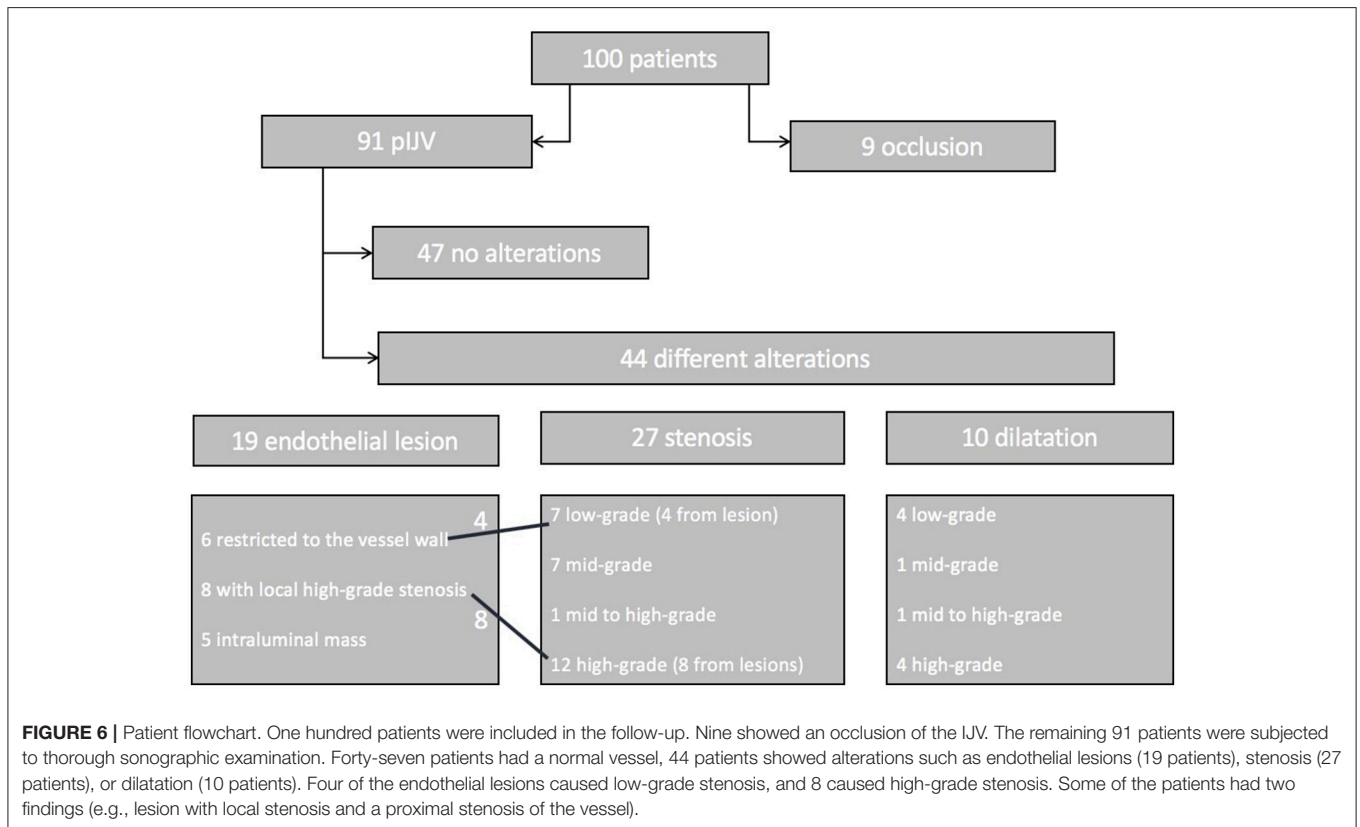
100 patients

91 pIJV

9 occlusion

47 no alterations

44 different alterations

19 endothelial lesion

27 stenosis

10 dilatation

4

6 restricted to the vessel wall

8 with local high-grade stenosis

8

5 intraluminal mass

7 low-grade (4 from lesion)

7 mid-grade

1 mid to high-grade

12 high-grade (8 from lesions)

4 low-grade

1 mid-grade

1 mid to high-grade

4 high-grade

**FIGURE 6 |** Patient flowchart. One hundred patients were included in the follow-up. Nine showed an occlusion of the IJV. The remaining 91 patients were subjected to thorough sonographic examination. Forty-seven patients had a normal vessel, 44 patients showed alterations such as endothelial lesions (19 patients), stenosis (27 patients), or dilatation (10 patients). Four of the endothelial lesions caused low-grade stenosis, and 8 caused high-grade stenosis. Some of the patients had two findings (e.g., lesion with local stenosis and a proximal stenosis of the vessel).